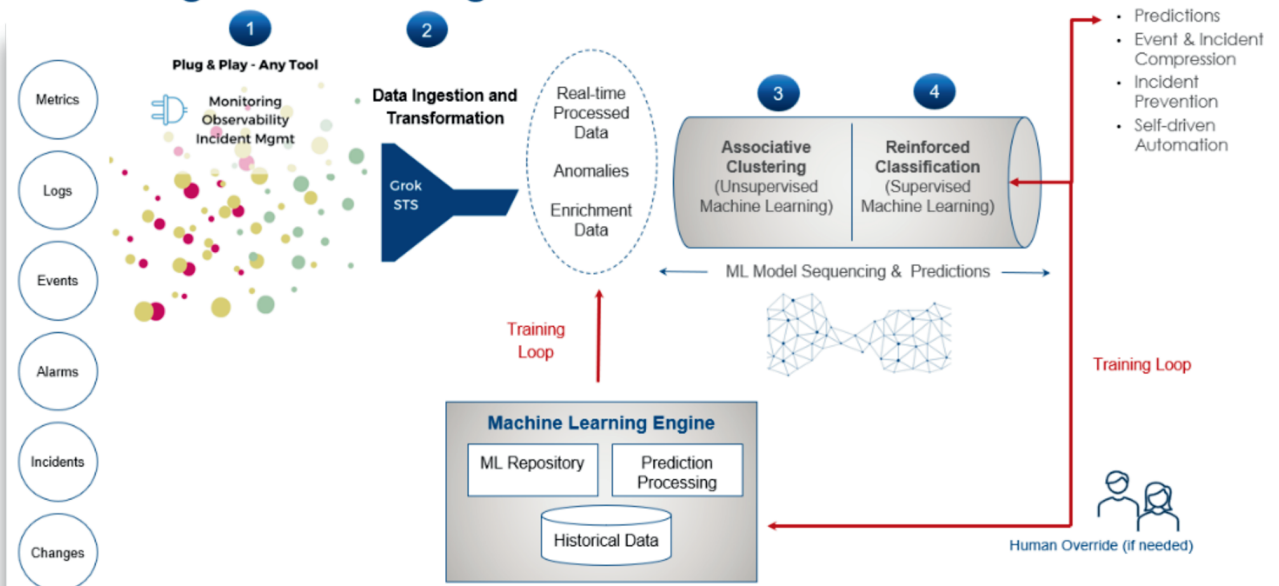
1

Plug & Play - Any Tool

Monitoring
Observability
Incident Mgmt

2

Data Ingestion and Transformation

Grok STS

Metrics

Logs

Events

Alarms

Incidents

Changes

Real-time Processed Data

Anomalies

Enrichment Data

3

4

Associative Clustering (Unsupervised Machine Learning)

Reinforced Classification (Supervised Machine Learning)

ML Model Sequencing & Predictions

• Predictions
• Event & Incident Compression
• Incident Prevention
• Self-driven Automation

Training Loop

Training Loop

Machine Learning Engine

ML Repository

Prediction Processing

Historical Data

Human Override (if needed)